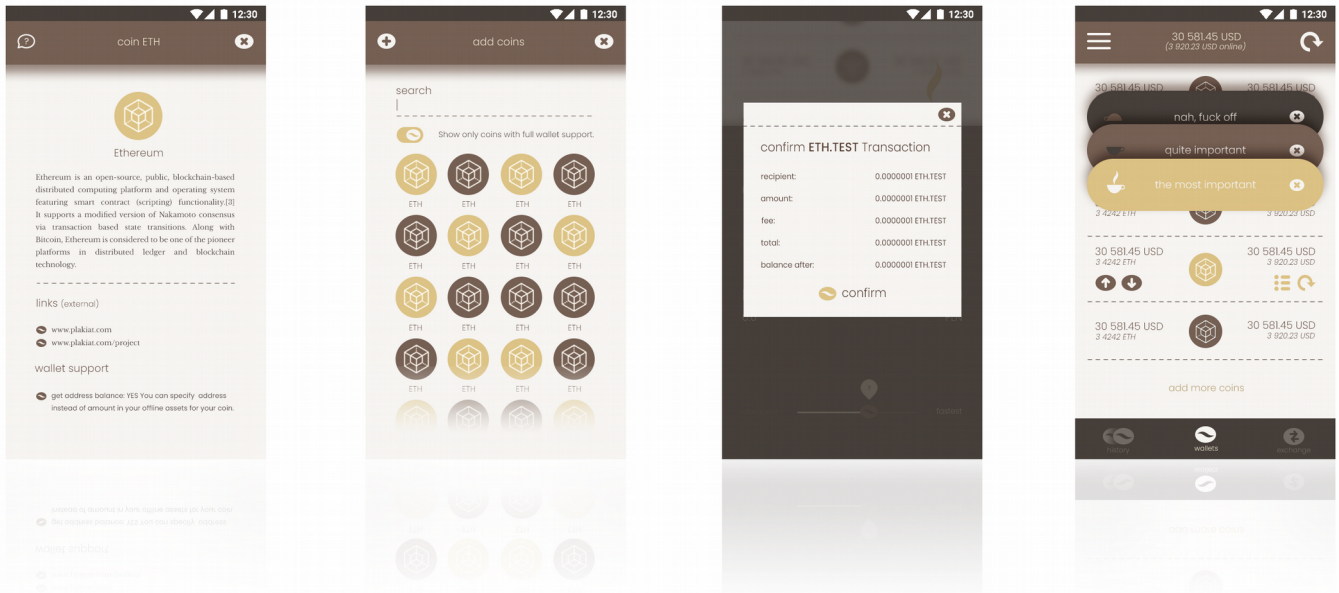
12:30

coin ETH

Ethereum

Ethereum is an open-source, public, blockchain-based distributed computing platform and operating system featuring smart contract (scripting) functionality.[3] It supports a modified version of Nakamoto consensus via transaction based state transitions. Along with Bitcoin, Ethereum is considered to be one of the pioneer platforms in distributed ledger and blockchain technology.

links (external)

www.plakiat.com
www.plakiat.com/project

wallet support

get address balance: YES You can specify address instead of amount in your offline assets for your coin.

12:30

add coins

search

Show only coins with full wallet support.

ETH ETH ETH ETH
ETH ETH ETH ETH
ETH ETH ETH ETH
ETH ETH ETH ETH

12:30

confirm ETH.TEST Transaction

| recipient: | 0.0000001 ETH.TEST |
|---|---|
| amount: | 0.0000001 ETH.TEST |
| fee: | 0.0000001 ETH.TEST |
| total: | 0.0000001 ETH.TEST |
| balance after: | 0.0000001 ETH.TEST |

confirm

total

12:30

30 581.45 USD
(3 920.23 USD online)

30 581.45 USD

nah, fuck off

quite important

the most important

3 4242 ETH
3 920.23 USD

30 581.45 USD
3 4242 ETH
30 581.45 USD
3 920.23 USD

30 581.45 USD
3 4242 ETH
30 581.45 USD
3 920.23 USD

add more coins

history
wallets
exchange